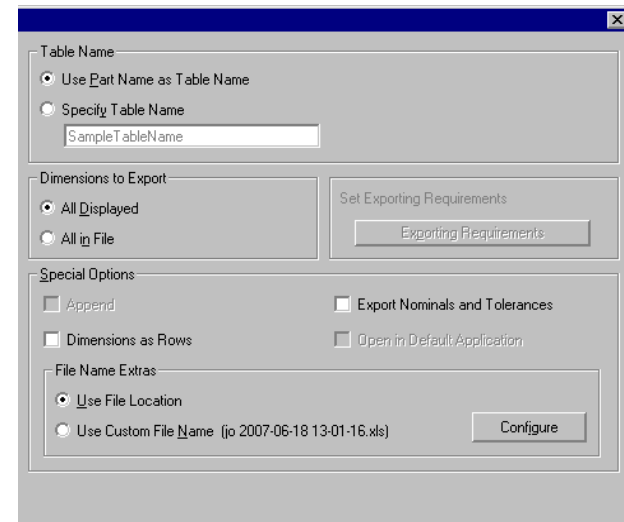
Table Name
Use Part Name as Table Name
Specify Table Name
SampleTableName

Dimensions to Export
All Displayed
All in File

Set Exporting Requirements
Exporting Requirements

Special Options
Append
Export Nominals and Tolerances
Dimensions as Rows
Open in Default Application

File Name Extras
Use File Location
Use Custom File Name (jo 2007-06-18 13-01-16.xls)
Configure